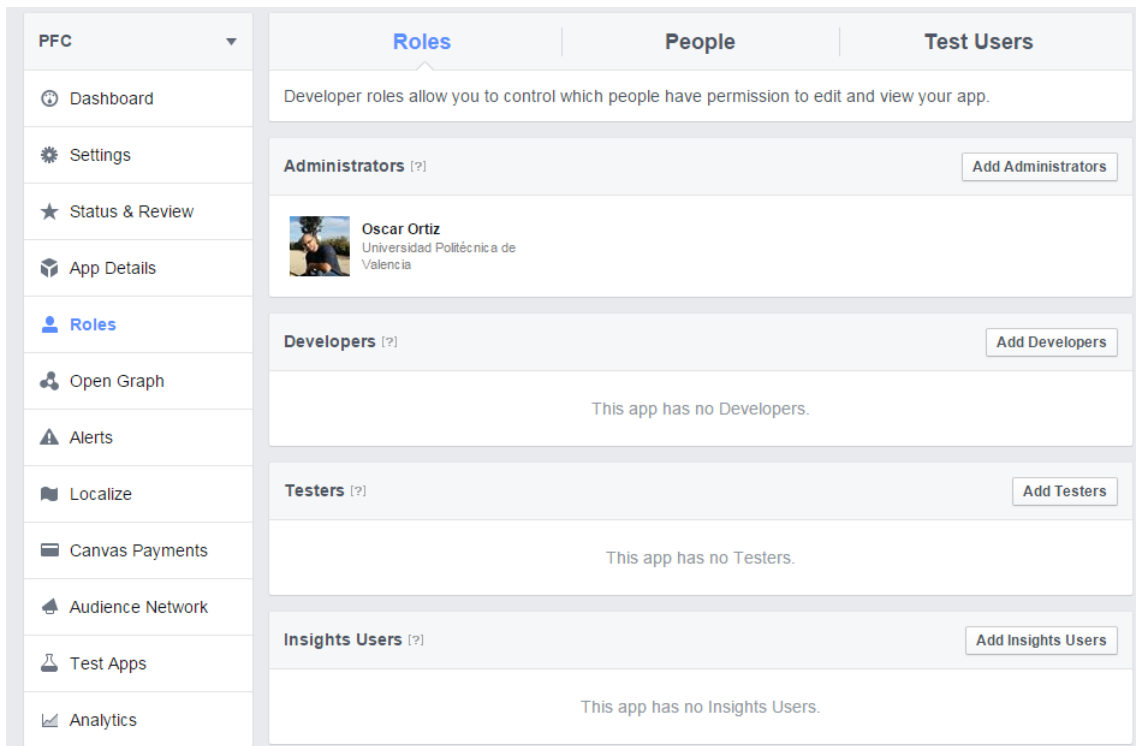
PFC

Dashboard

Settings

Status & Review

App Details

Roles

Open Graph

Alerts

Localize

Canvas Payments

Audience Network

Test Apps

Analytics

Roles | People | Test Users

Developer roles allow you to control which people have permission to edit and view your app.

Administrators [?]

Add Administrators

Oscar Ortiz
Universidad Politécnica de Valencia

Developers [?]

Add Developers

This app has no Developers.

Testers [?]

Add Testers

This app has no Testers.

Insights Users [?]

Add Insights Users

This app has no Insights Users.